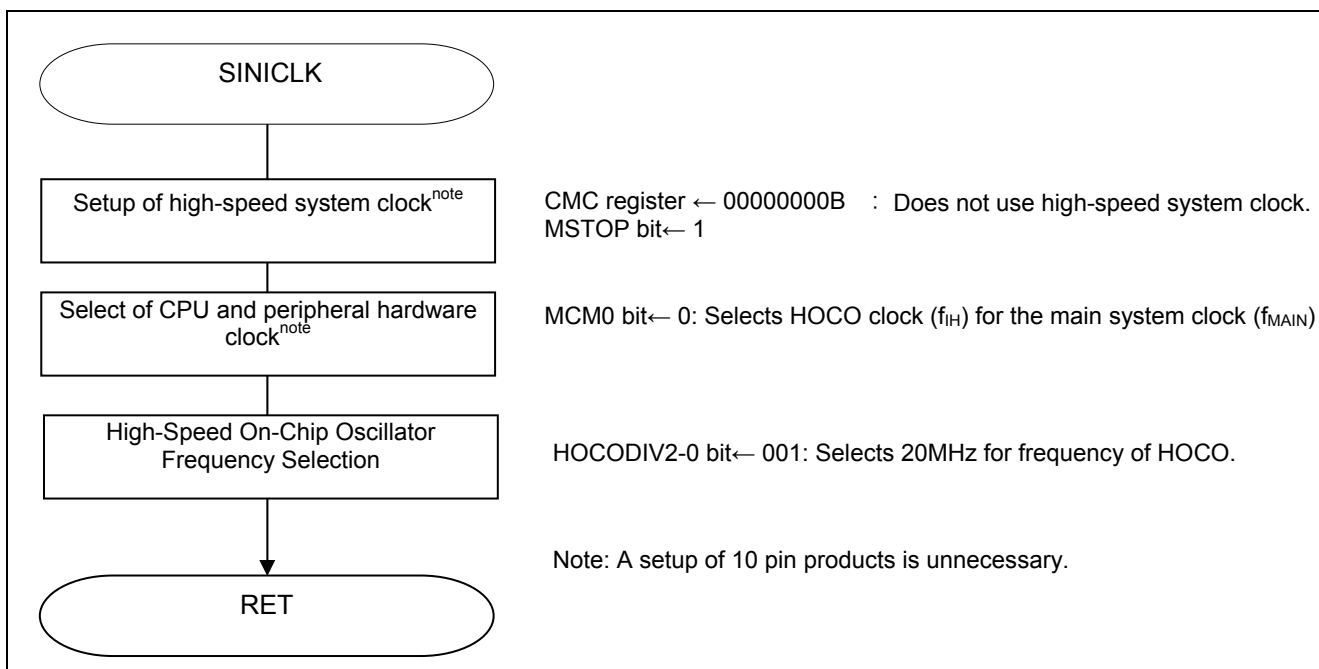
SINICLK

Setup of high-speed system clock$^{note}$

CMC register ← 00000000B : Does not use high-speed system clock.
MSTOP bit← 1

Select of CPU and peripheral hardware clock$^{note}$

MCM0 bit← 0: Selects HOCO clock ($f_{IH}$) for the main system clock ($f_{MAIN}$)

High-Speed On-Chip Oscillator Frequency Selection

HOCODIV2-0 bit← 001: Selects 20MHz for frequency of HOCO.

Note: A setup of 10 pin products is unnecessary.

RET